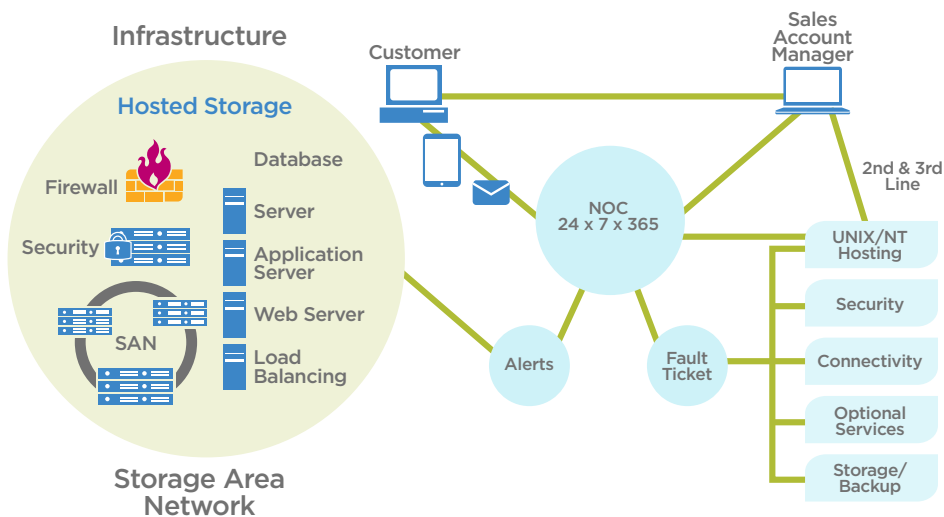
Infrastructure

Hosted Storage

Firewall

Security

SAN

Database

Server

Application Server

Web Server

Load Balancing

Storage Area Network

Customer

Sales Account Manager

2nd & 3rd Line

NOC
24 x 7 x 365

Alerts

Fault Ticket

UNIX/NT Hosting

Security

Connectivity

Optional Services

Storage/ Backup